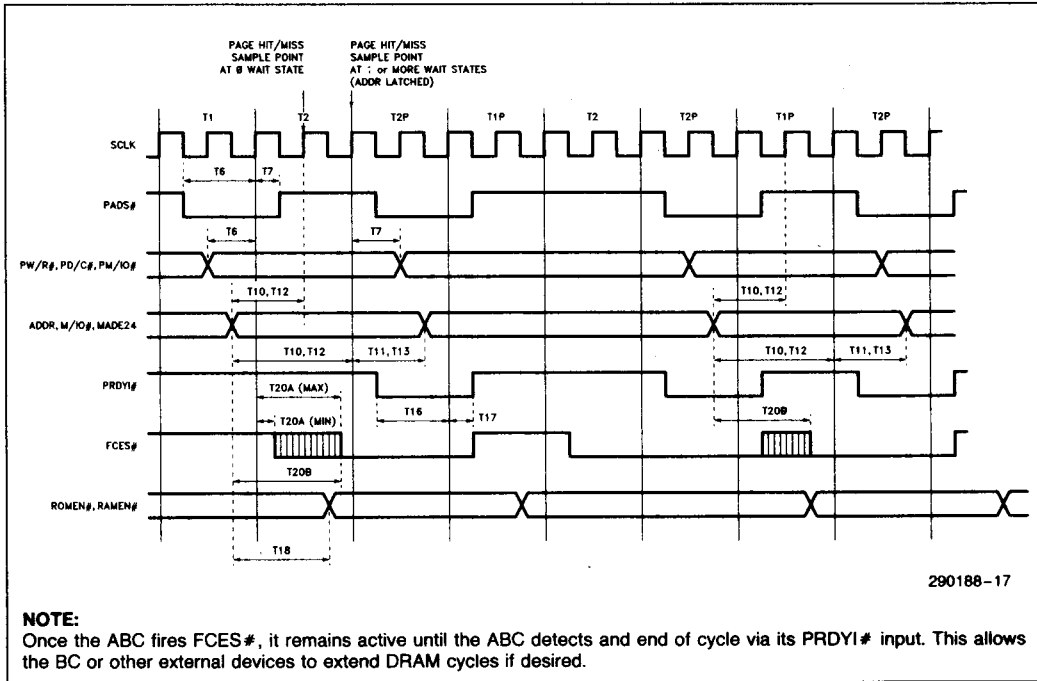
PAGE HIT/MISS SAMPLE POINT AT 0 WAIT STATE

PAGE HIT/MISS SAMPLE POINT AT 1 or MORE WAIT STATES (ADDR LATCHED)

T1 T2 T2P T1P T2 T2P T1P T2P

SCLK

T6 T7

PADS#

T6 T7

PW/R#, PD/C#, PM/IO#

T10, T12 T10, T12

ADDR, M/IO#, MADE24

T10, T12 T11, T13 T10, T12 T11, T13

PRDYI#

T20A (MAX)

T20A (MIN) T16 T17 T20B

FCES#

T20B

ROMEN#, RAMEN#

T18

290188–17

NOTE:
Once the ABC fires FCES#, it remains active until the ABC detects and end of cycle via its PRDYI# input. This allows the BC or other external devices to extend DRAM cycles if desired.